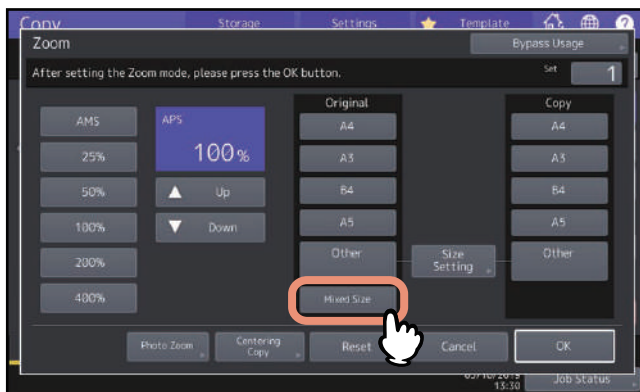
Copy Storage Settings Template

Zoom

Bypass Usage

After setting the Zoom mode, please press the OK button.

Set 1

AMS

25%

50%

100%

200%

400%

APS

100%

Up

Down

Original

A4

A3

B4

A5

Other

Mixed Size

Size Setting

Copy

A4

A3

B4

A5

Other

Photo Zoom

Centering Copy

Reset

Cancel

OK

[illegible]
13:30

Job Status